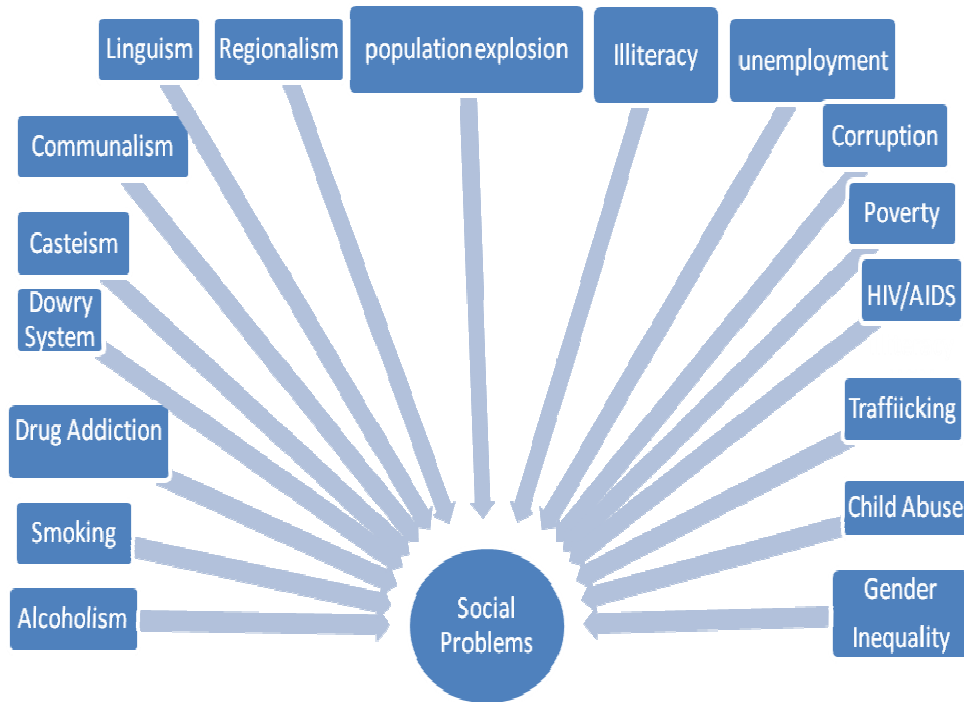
Linguism

Regionalism

population explosion

Illiteracy

unemployment

Communalism

Corruption

Casteism

Poverty

Dowry System

HIV/AIDS

Drug Addiction

Traffiicking

Smoking

Child Abuse

Alcoholism

Social Problems

Gender Inequality